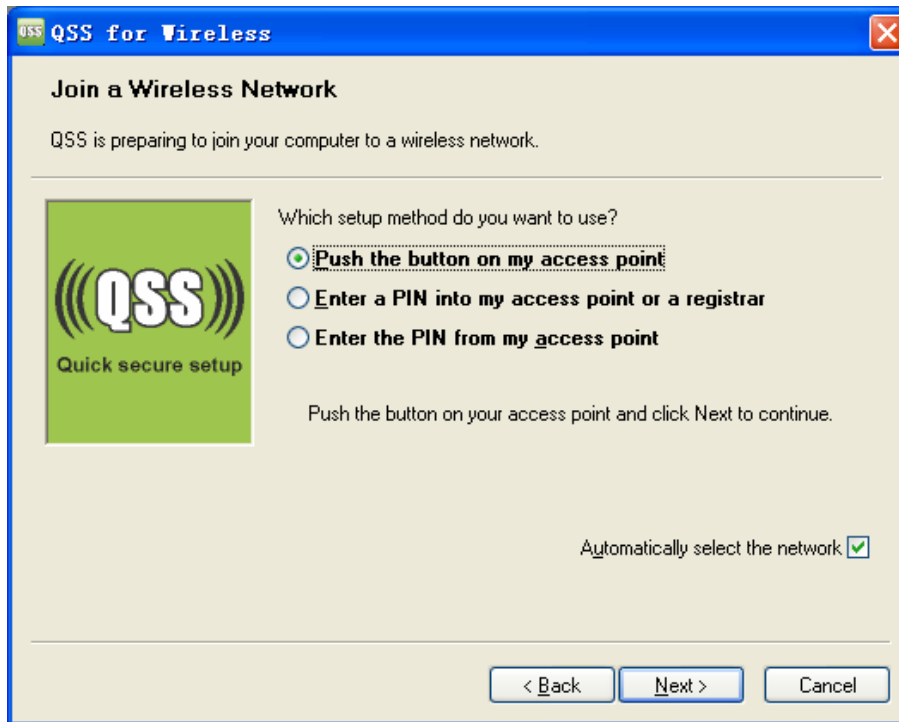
QSS QSS for Wireless

Join a Wireless Network

QSS is preparing to join your computer to a wireless network.

((QSS))

Quick secure setup

Which setup method do you want to use?

Push the button on my access point

Enter a PIN into my access point or a registrar

Enter the PIN from my access point

Push the button on your access point and click Next to continue.

Automatically select the network

< Back

Next >

Cancel